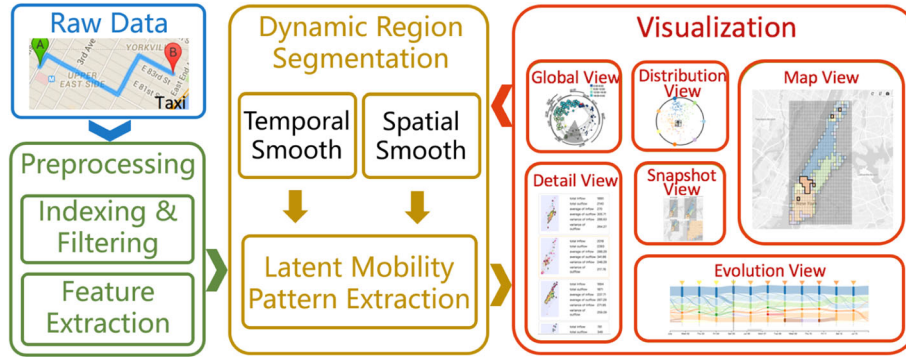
Raw Data

YORKVILLE

UPPER EAST SIDE

E 83rd St

Taxi

Preprocessing

Indexing & Filtering

Feature Extraction

Dynamic Region Segmentation

Temporal Smooth

Spatial Smooth

Latent Mobility Pattern Extraction

Visualization

Global View

Distribution View

Map View

Detail View

Snapshot View

Evolution View